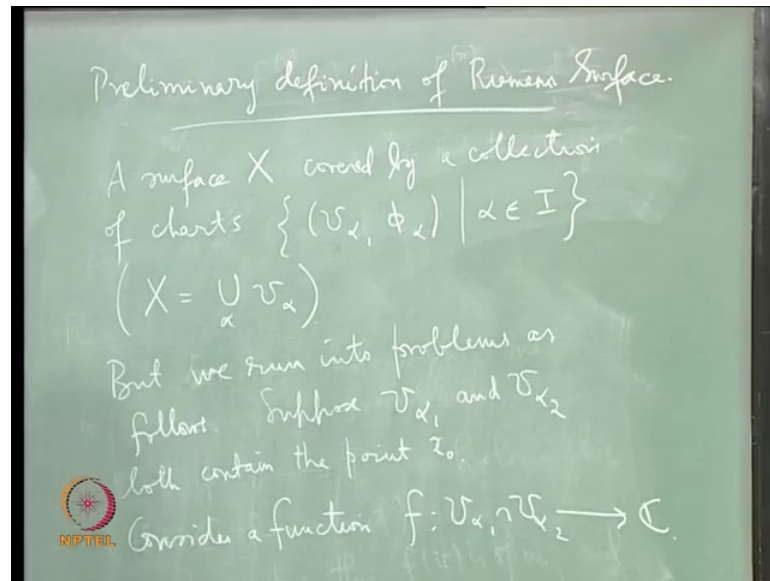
Preliminary definition of Riemann Surface.

A surface X covered by a collection of charts $\{(U_\alpha, \phi_\alpha) \mid \alpha \in I\}$ $\left(X = \bigcup_\alpha U_\alpha\right)$

But we run into problems as follows. Suppose $U_{\alpha_1}$ and $U_{\alpha_2}$ both contain the point $z_0$.

Consider a function $f: U_{\alpha_1} \cap U_{\alpha_2} \longrightarrow \mathbb{C}$.

NPTEL